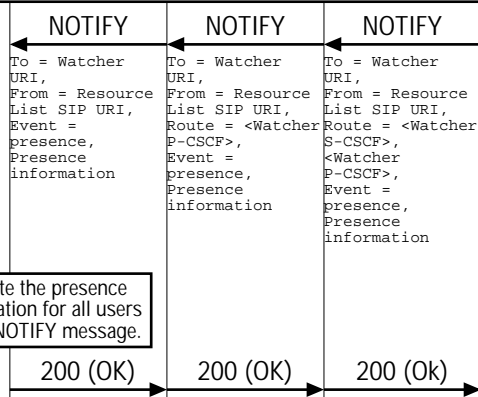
NOTIFY

To = Watcher URI, From = Resource List SIP URI, Event = presence, Presence information

NOTIFY

To = Watcher URI, From = Resource List SIP URI, Route = <Watcher P-CSCF>, Event = presence, Presence information

NOTIFY

To = Watcher URI, From = Resource List SIP URI, Route = <Watcher S-CSCF>, <Watcher P-CSCF>, Event = presence, Presence information

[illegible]te the presence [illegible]ation for all users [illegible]NOTIFY message.

200 (OK)

200 (OK)

200 (Ok)